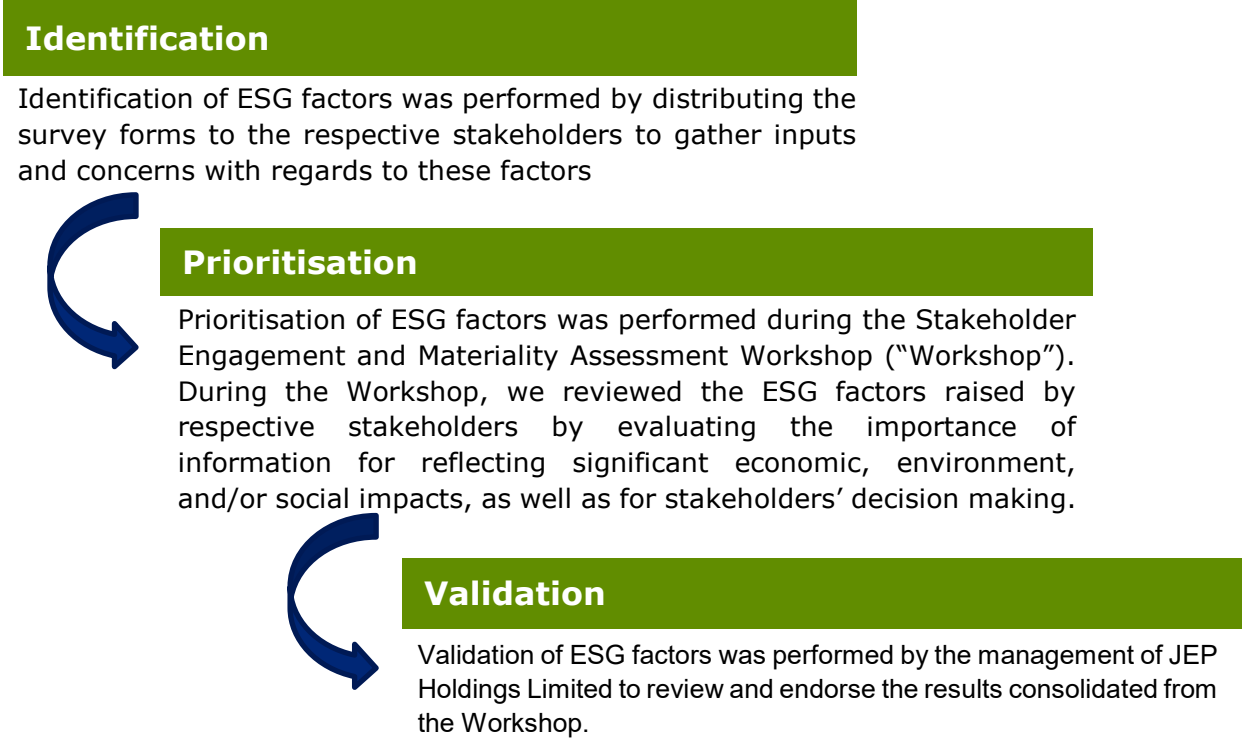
Identification

Identification of ESG factors was performed by distributing the survey forms to the respective stakeholders to gather inputs and concerns with regards to these factors

Prioritisation

Prioritisation of ESG factors was performed during the Stakeholder Engagement and Materiality Assessment Workshop ("Workshop"). During the Workshop, we reviewed the ESG factors raised by respective stakeholders by evaluating the importance of information for reflecting significant economic, environment, and/or social impacts, as well as for stakeholders' decision making.

Validation

Validation of ESG factors was performed by the management of JEP Holdings Limited to review and endorse the results consolidated from the Workshop.